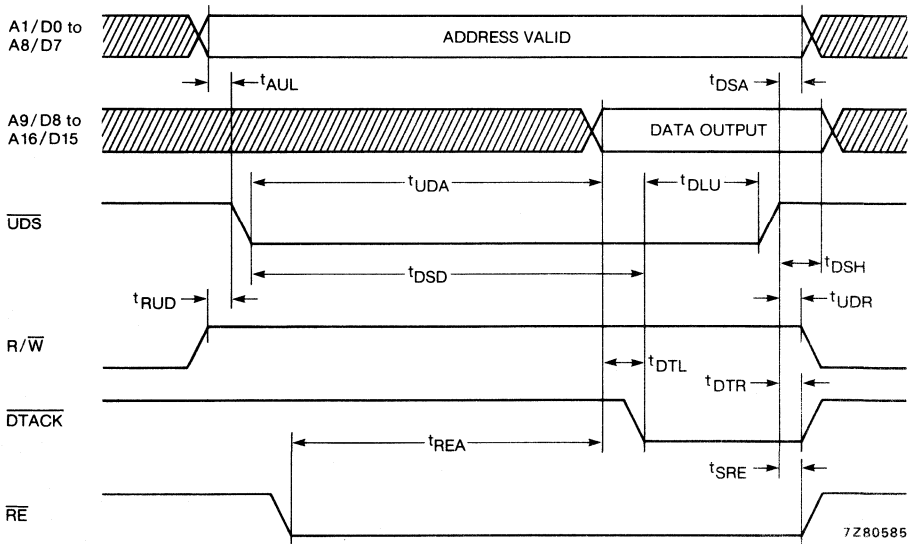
A1/D0 to A8/D7

ADDRESS VALID

$t_{AUL}$

$t_{DSA}$

A9/D8 to A16/D15

DATA OUTPUT

$t_{UDA}$

$t_{DLU}$

$\overline{UDS}$

$t_{DSH}$

$t_{DSD}$

$t_{RUD}$

$t_{UDR}$

$R/\overline{W}$

$t_{DTL}$

$t_{DTR}$

$\overline{DTACK}$

$t_{REA}$

$t_{SRE}$

$\overline{RE}$

7Z80585